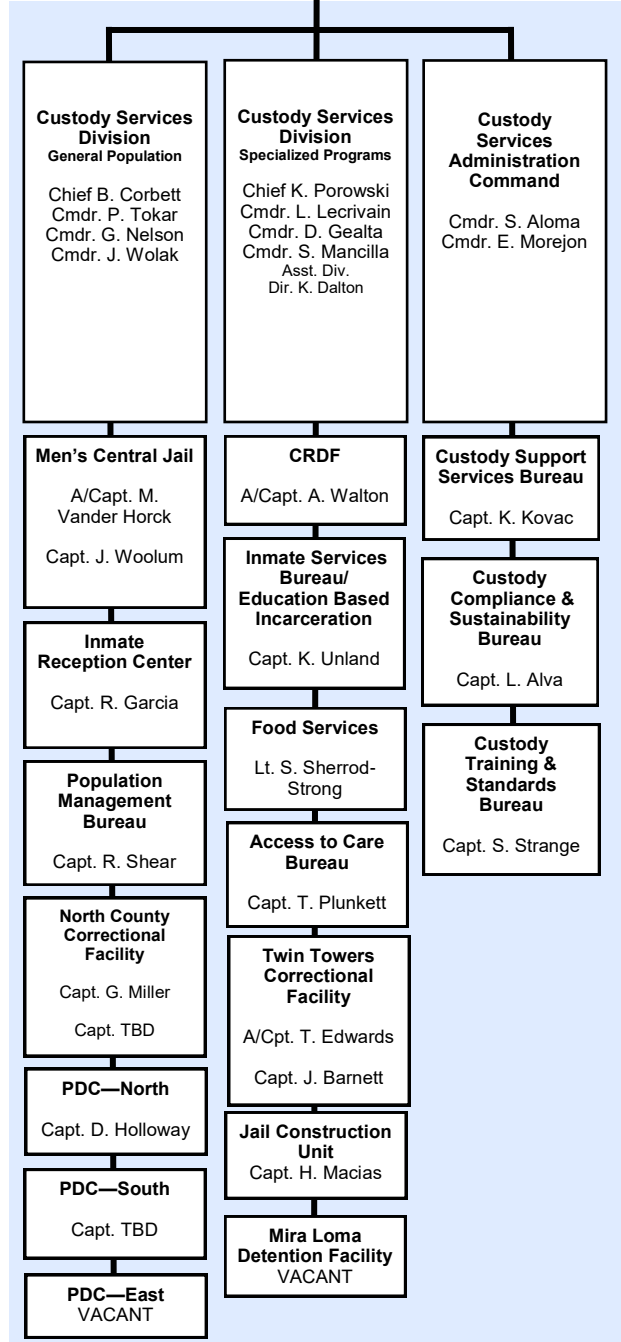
**Custody Services Division**
General Population

Chief B. Corbett
Cmdr. P. Tokar
Cmdr. G. Nelson
Cmdr. J. Wolak

**Men's Central Jail**

A/Capt. M. Vander Horck

Capt. J. Woolum

**Inmate Reception Center**

Capt. R. Garcia

**Population Management Bureau**

Capt. R. Shear

**North County Correctional Facility**

Capt. G. Miller

Capt. TBD

**PDC—North**

Capt. D. Holloway

**PDC—South**

Capt. TBD

**PDC—East**
VACANT

**Custody Services Division**
Specialized Programs

Chief K. Porowski
Cmdr. L. Lecrivain
Cmdr. D. Gealta
Cmdr. S. Mancilla
Asst. Div. Dir. K. Dalton

**CRDF**

A/Capt. A. Walton

**Inmate Services Bureau/ Education Based Incarceration**

Capt. K. Unland

**Food Services**

Lt. S. Sherrod-Strong

**Access to Care Bureau**

Capt. T. Plunkett

**Twin Towers Correctional Facility**

A/Cpt. T. Edwards

Capt. J. Barnett

**Jail Construction Unit**
Capt. H. Macias

**Mira Loma Detention Facility**
VACANT

**Custody Services Administration Command**

Cmdr. S. Aloma
Cmdr. E. Morejon

**Custody Support Services Bureau**

Capt. K. Kovac

**Custody Compliance & Sustainability Bureau**

Capt. L. Alva

**Custody Training & Standards Bureau**

Capt. S. Strange